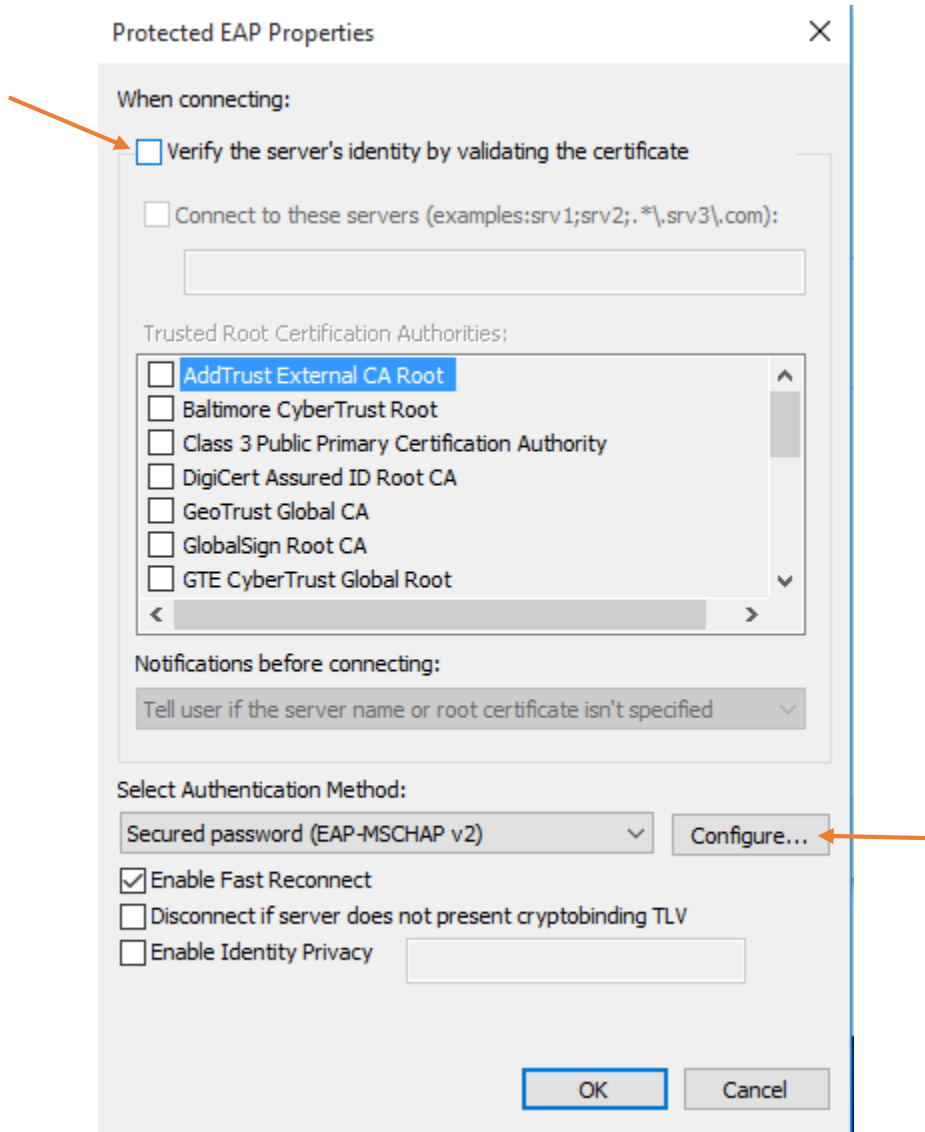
Protected EAP Properties

When connecting:

Verify the server's identity by validating the certificate

Connect to these servers (examples:srv1;srv2;.*\.srv3\.com):

Trusted Root Certification Authorities:

AddTrust External CA Root
Baltimore CyberTrust Root
Class 3 Public Primary Certification Authority
DigiCert Assured ID Root CA
GeoTrust Global CA
GlobalSign Root CA
GTE CyberTrust Global Root

Notifications before connecting:

Tell user if the server name or root certificate isn't specified

Select Authentication Method:

Secured password (EAP-MSCHAP v2)

Configure...

Enable Fast Reconnect

Disconnect if server does not present cryptobinding TLV

Enable Identity Privacy

OK

Cancel